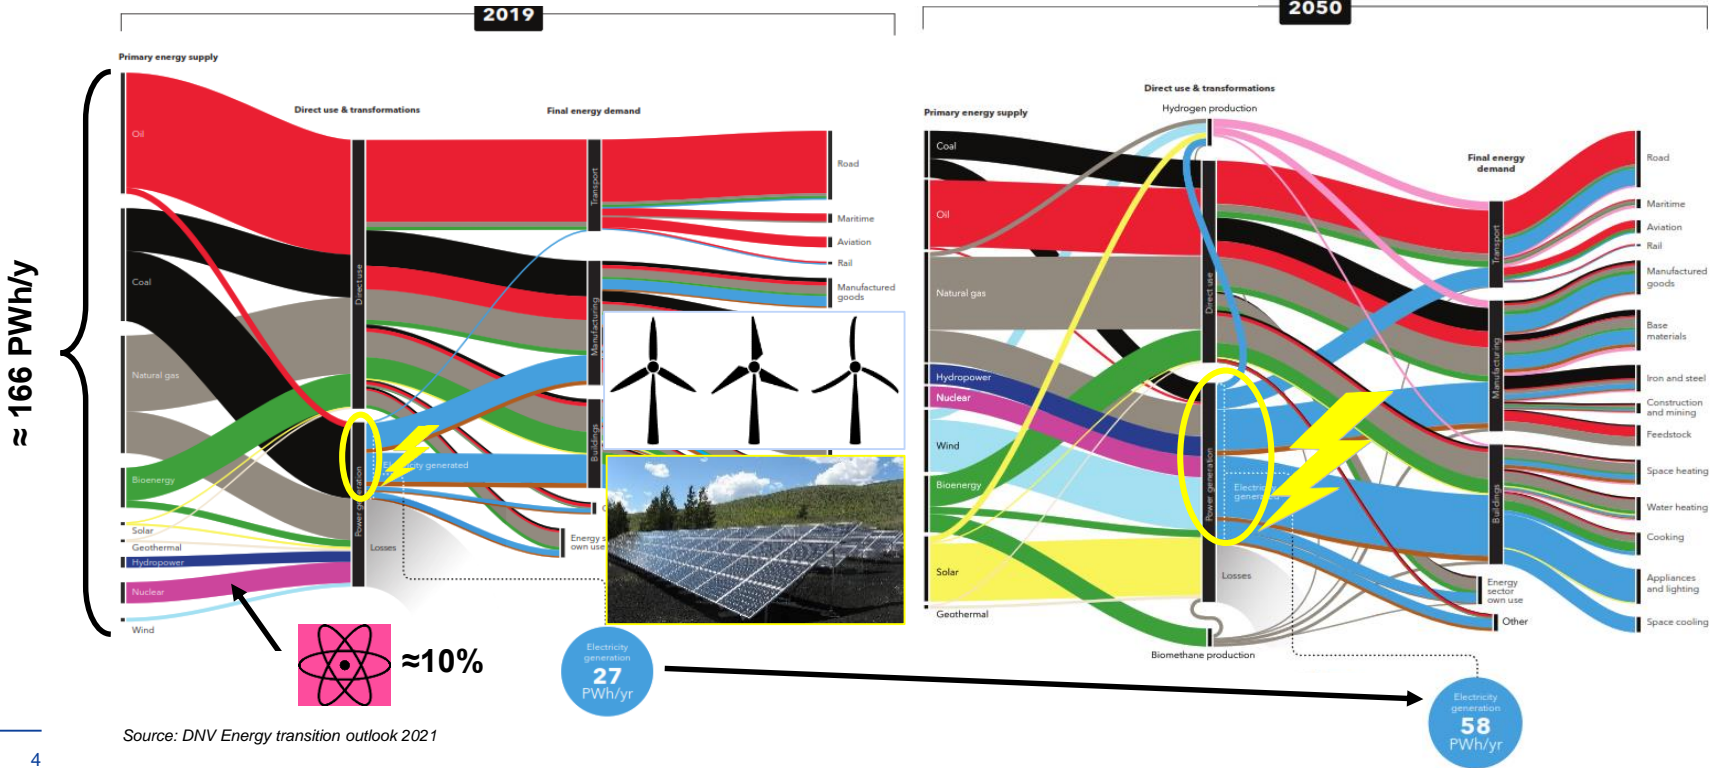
2019

Primary energy supply

Direct use & transformations

Final energy demand

Oil

Coal

Natural gas

Bioenergy

Solar

Geothermal

Hydropower

Nuclear

Wind

Direct use

Power generation

Losses

Transport

Manufacturing

Buildings

Road

Maritime

Aviation

Rail

Manufactured goods

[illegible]ity generated

Energy s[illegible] own use

≈ 166 PWh/y

≈10%

Electricity generation
27
PWh/yr

2050

Direct use & transformations

Hydrogen production

Primary energy supply

Coal

Oil

Natural gas

Hydropower

Nuclear

Wind

Bioenergy

Solar

Geothermal

Direct use

Power generation

Electri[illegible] gener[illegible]

Losses

Biomethane production

Final energy demand

Transport

Manufacturing

Buildings

Road

Maritime

Aviation

Rail

Manufactured goods

Base materials

Iron and steel

Construction and mining

Feedstock

Space heating

Water heating

Cooking

Appliances and lighting

Space cooling

Energy sector own use

Other

Electricity generation
58
PWh/yr

Source: DNV Energy transition outlook 2021

4